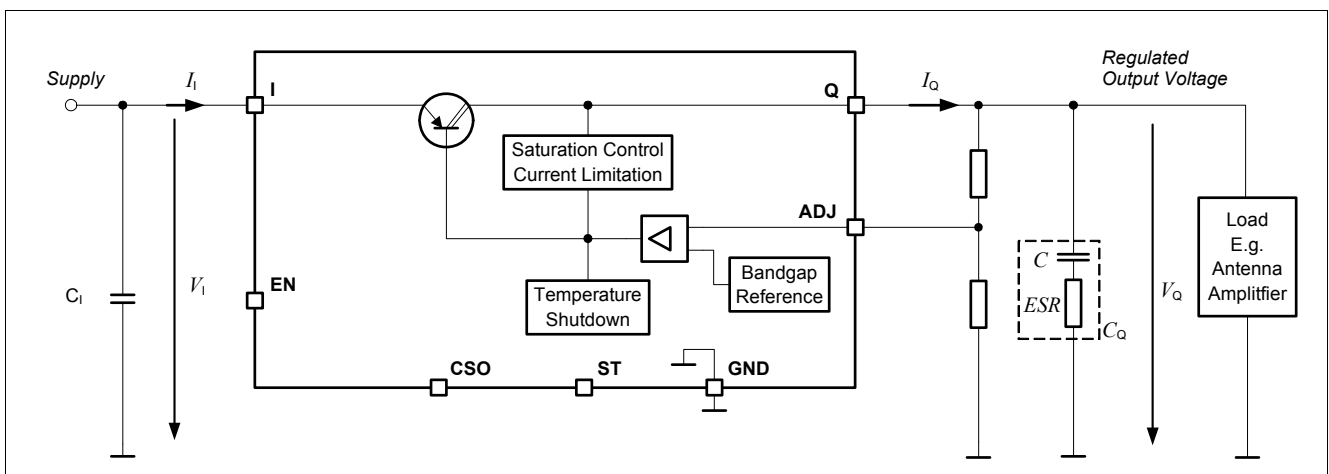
Supply

$I_I$

I

Q

$I_Q$

Regulated Output Voltage

Saturation Control Current Limitation

ADJ

Load E.g. Antenna Amplitfier

$C_I$

$V_I$

EN

Bandgap Reference

Temperature Shutdown

$C$

$ESR$

$C_Q$

$V_Q$

CSO

ST

GND